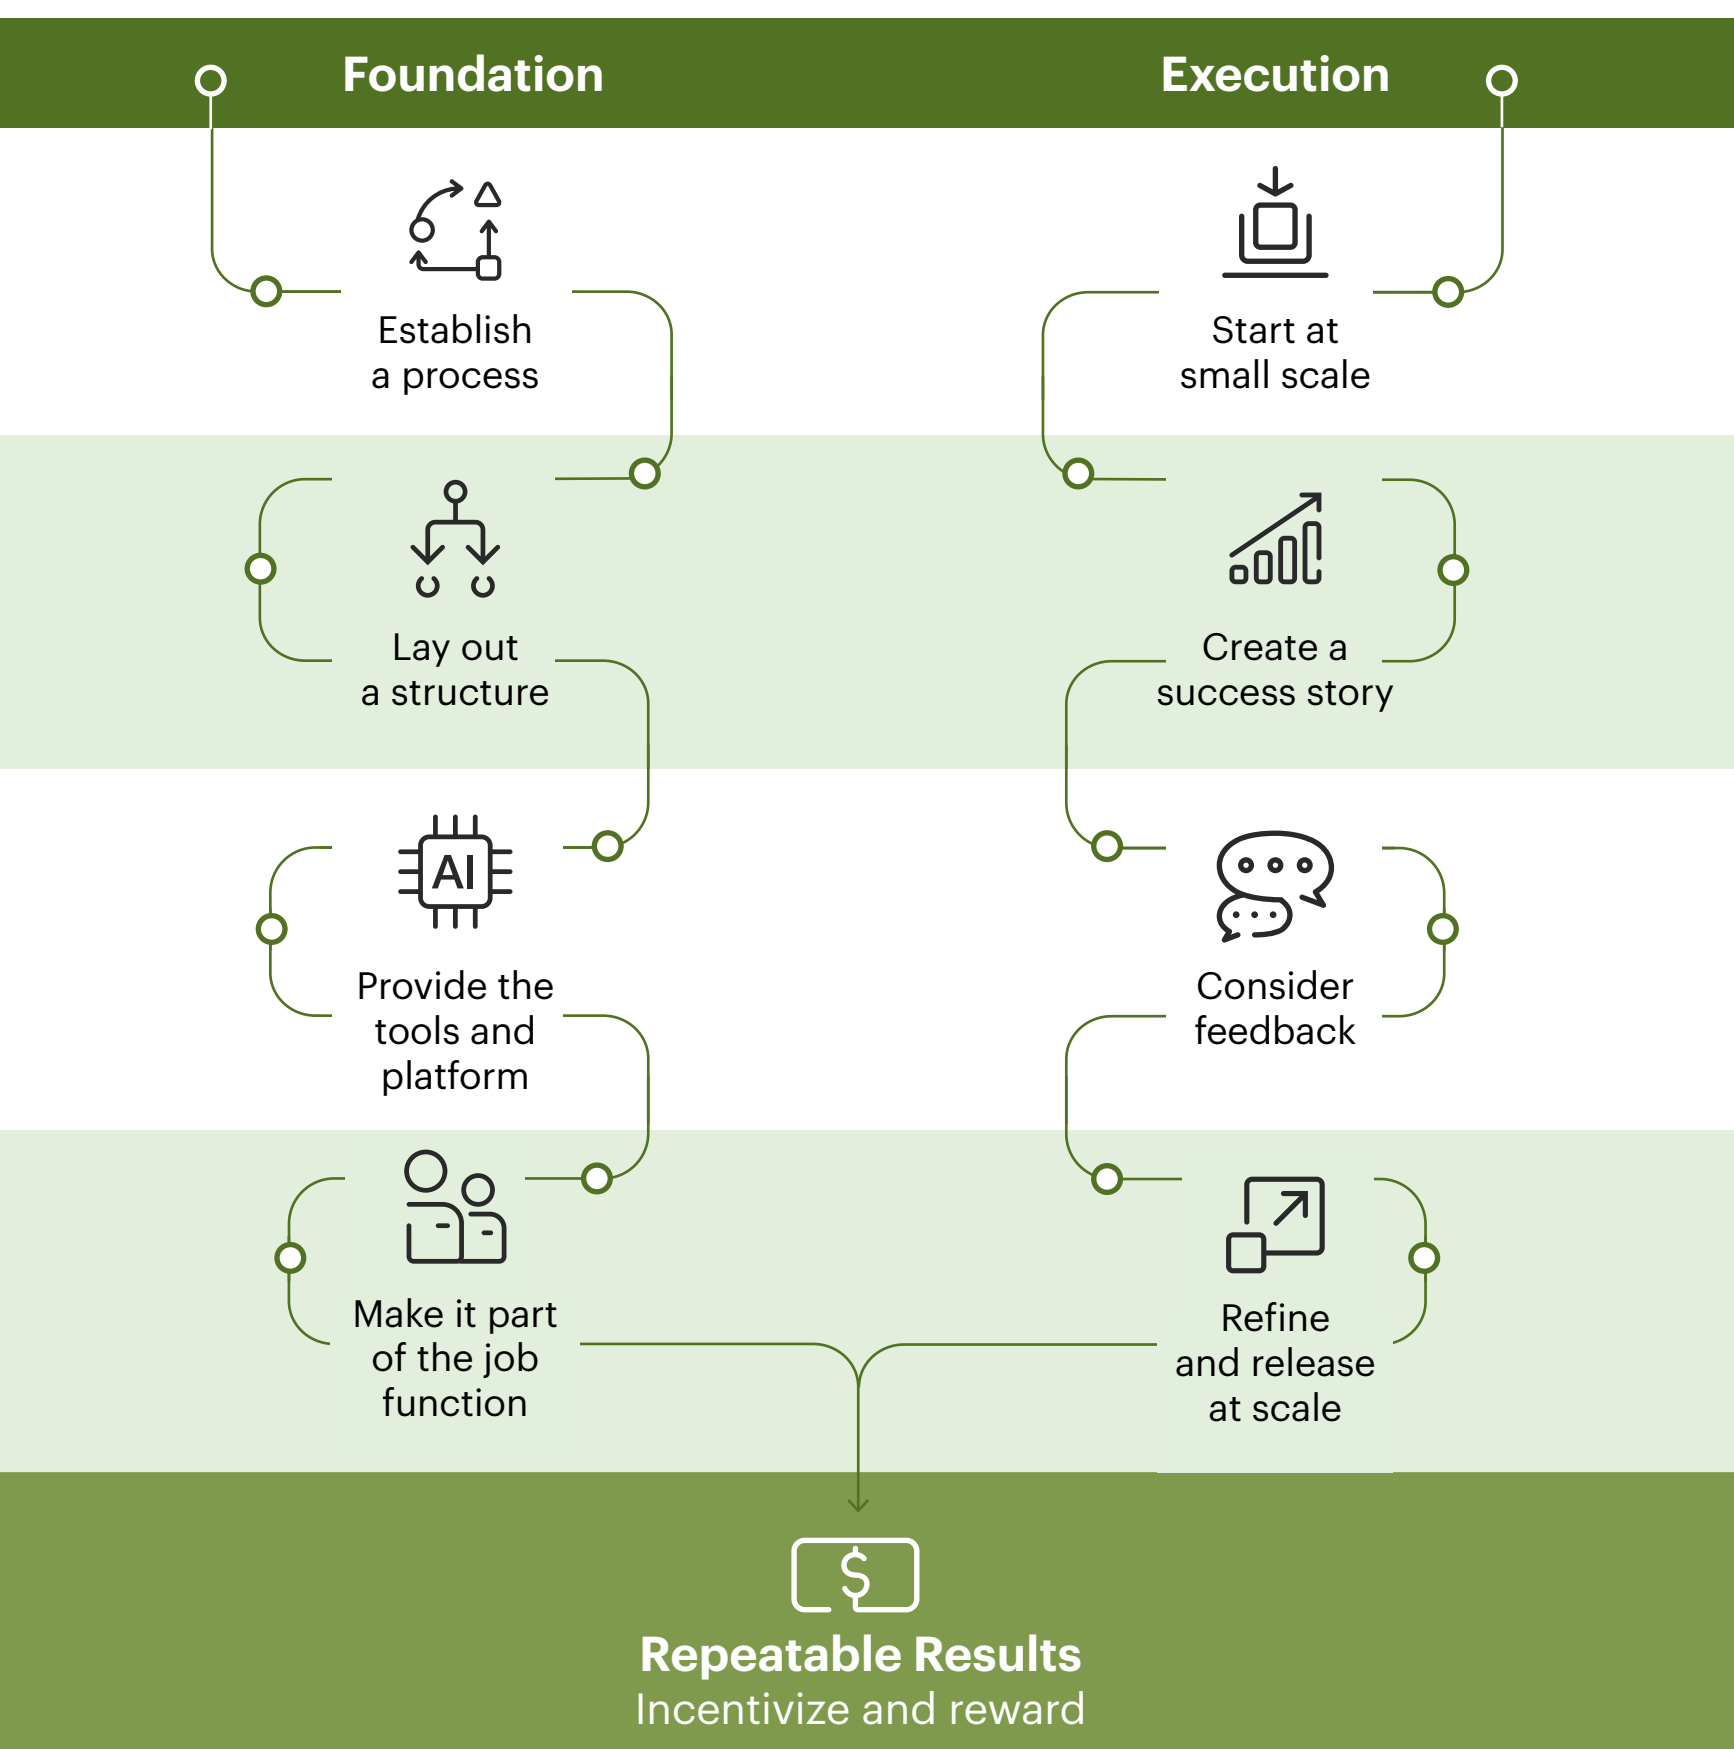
Foundation

Execution

Establish a process

Start at small scale

Lay out a structure

Create a success story

AI

Provide the tools and platform

Consider feedback

Make it part of the job function

Refine and release at scale

$

Repeatable Results
Incentivize and reward